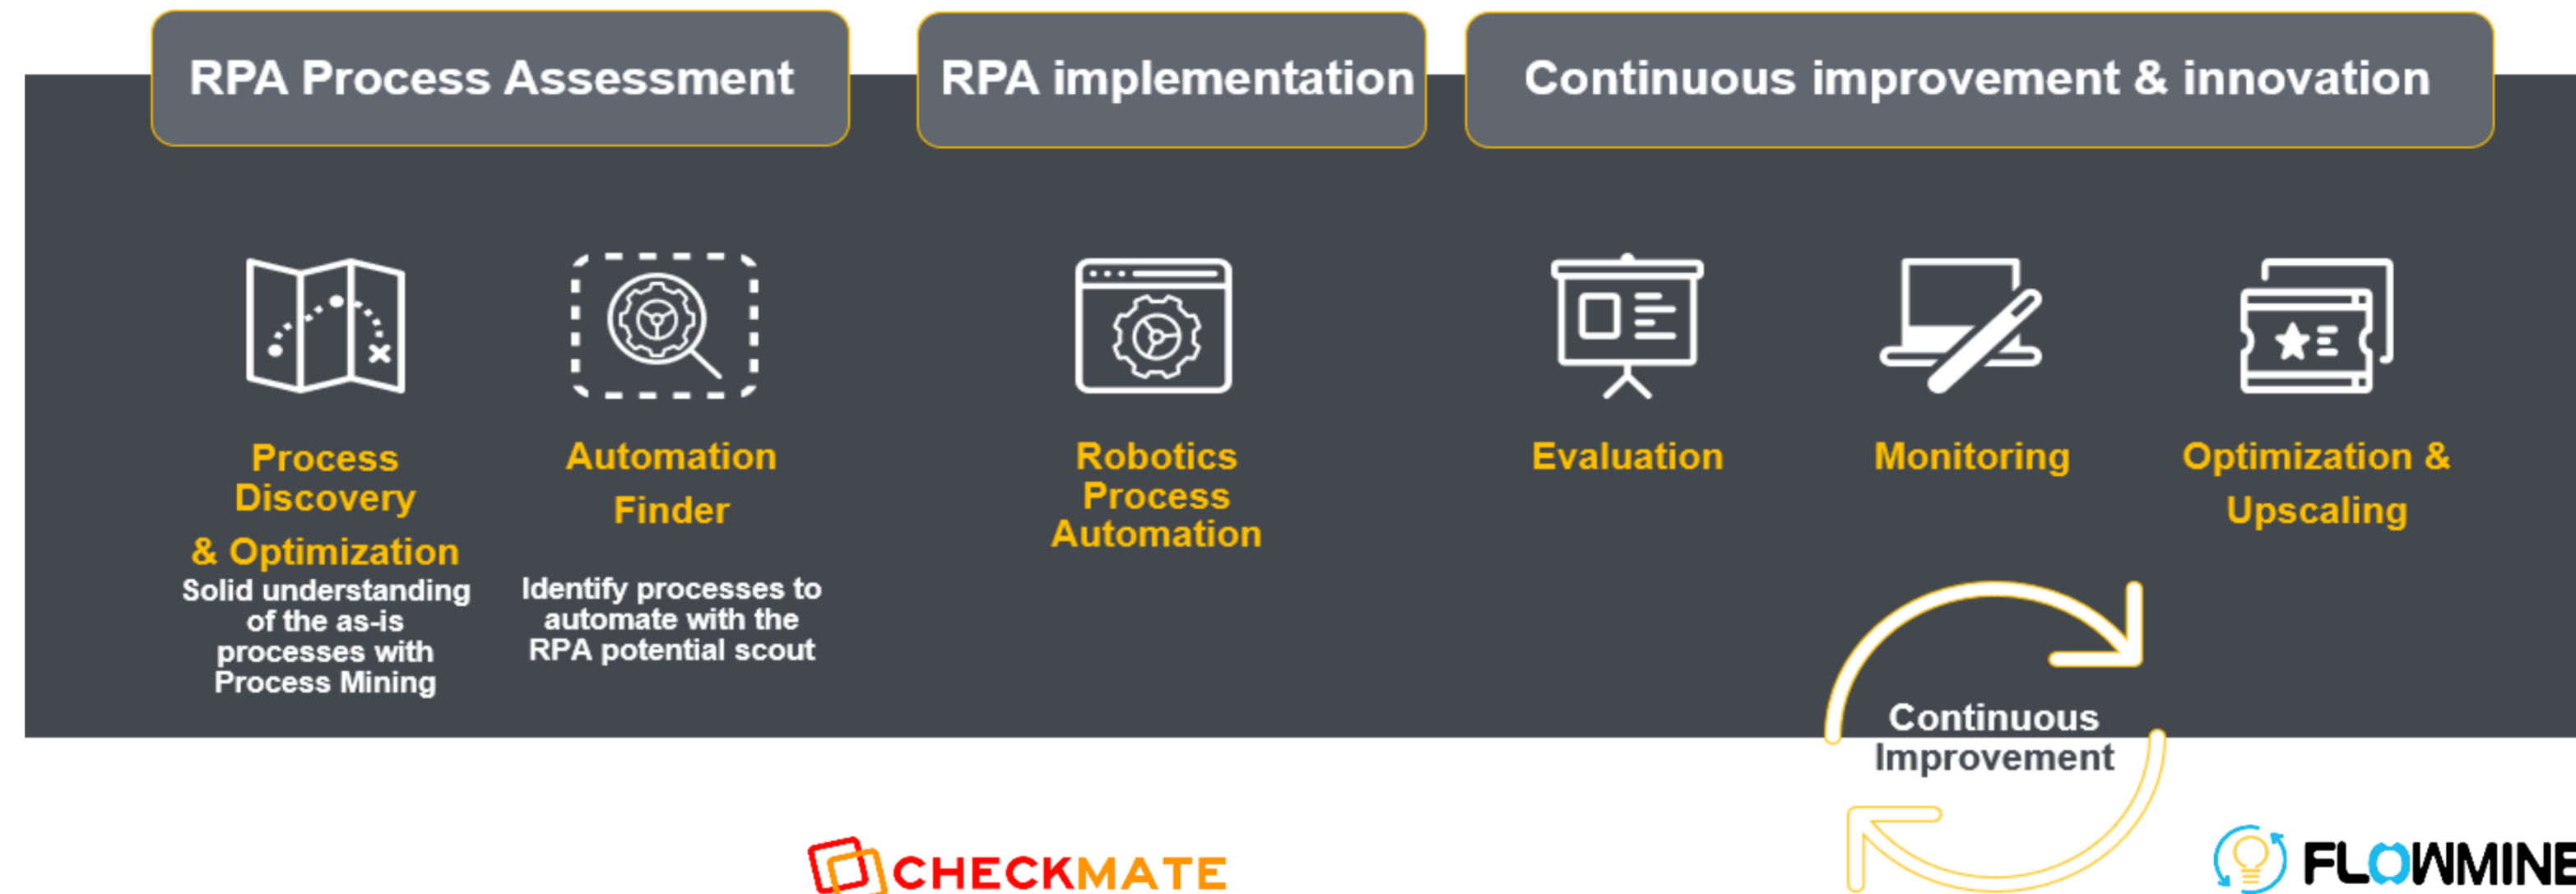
RPA Process Assessment

RPA implementation

Continuous improvement & innovation

Process Discovery & Optimization

Solid understanding of the as-is processes with Process Mining

Automation Finder

Identify processes to automate with the RPA potential scout

Robotics Process Automation

Evaluation

Monitoring

Optimization & Upscaling

Continuous Improvement

CHECKMATE

FLOWMINE